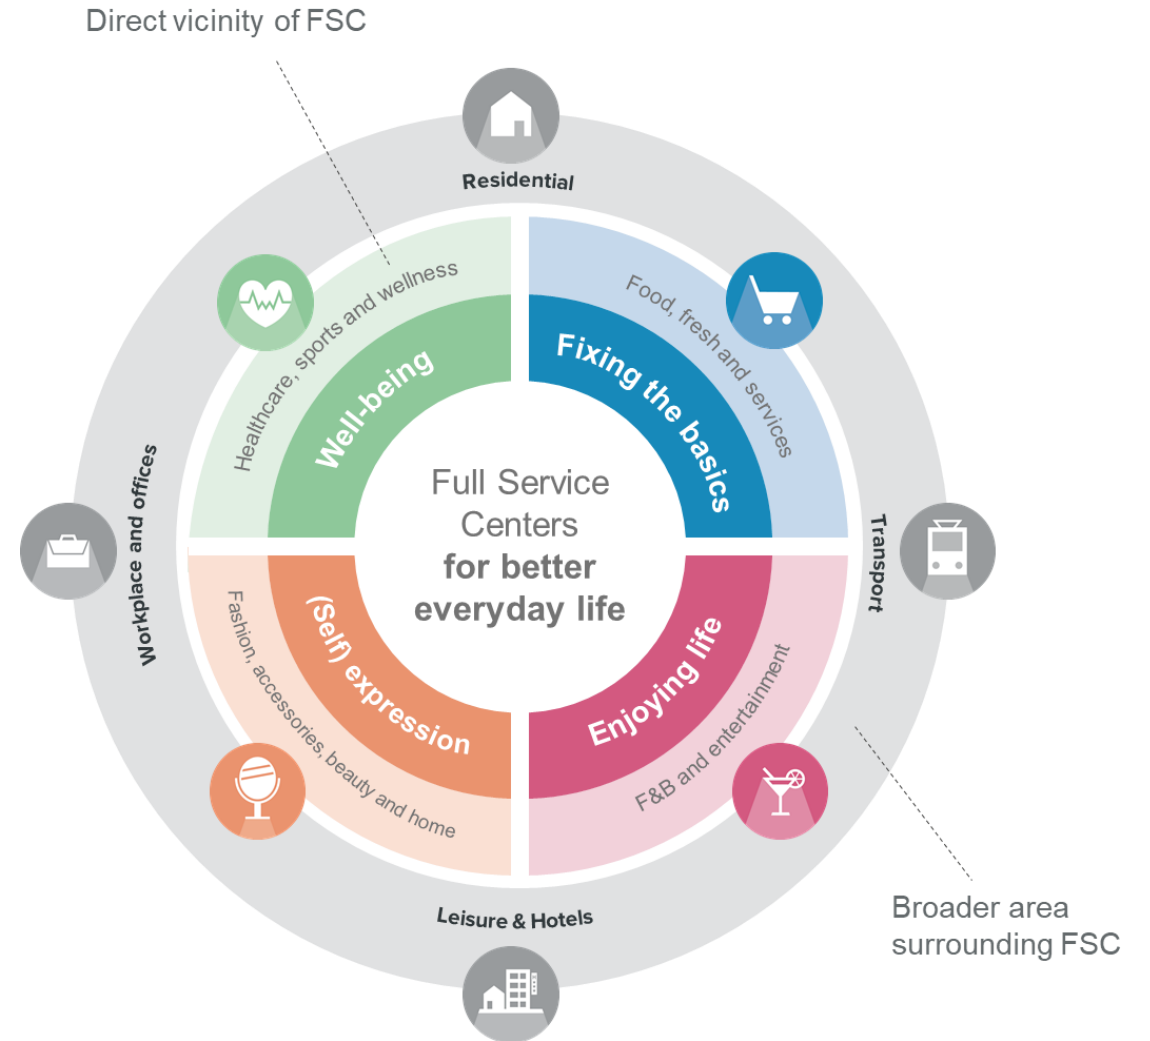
Direct vicinity of FSC

Residential

Healthcare, sports and wellness

Well-being

Food, fresh and services

Fixing the basics

Workplace and offices

Full Service Centers
for better everyday life

Transport

Fashion, accessories, beauty and home

(Self) expression

Enjoying life

F&B and entertainment

Leisure & Hotels

Broader area surrounding FSC